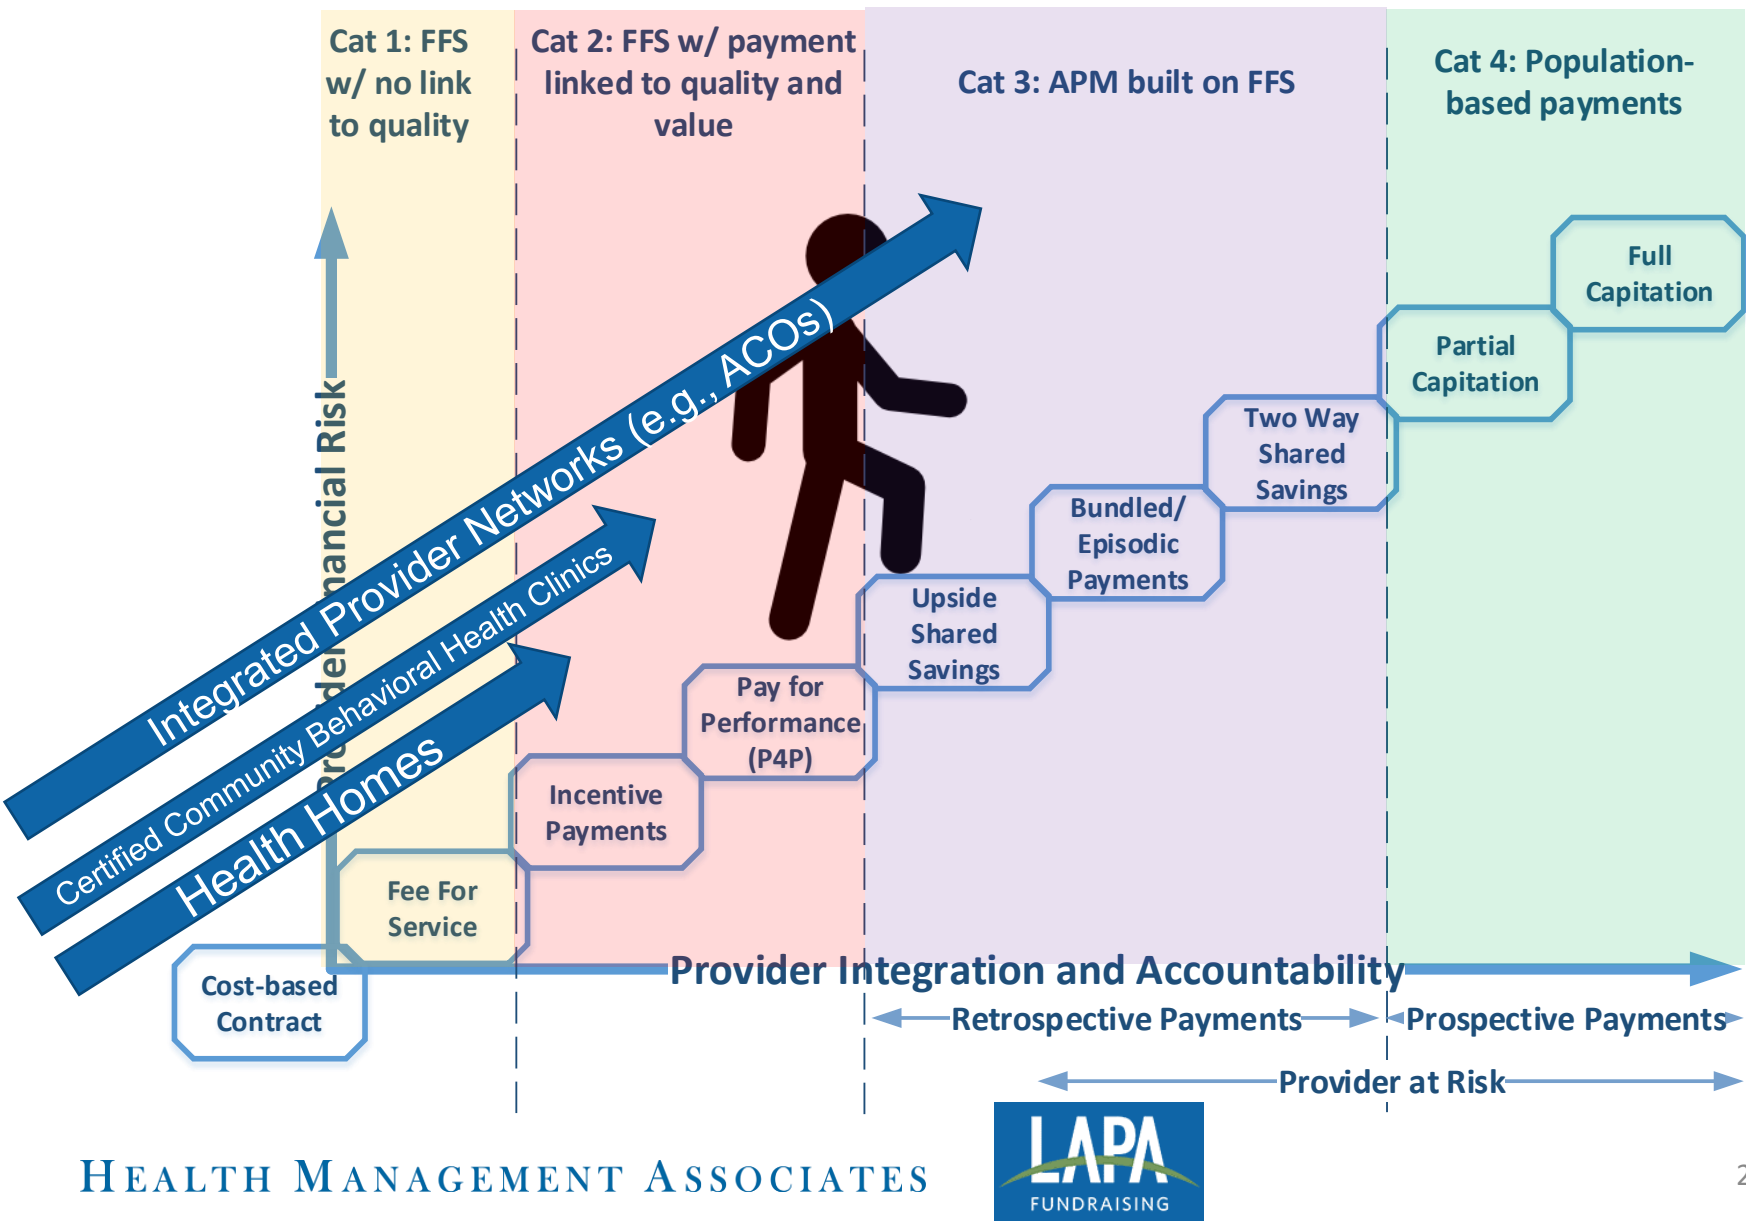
Cat 1: FFS w/ no link to quality

Cat 2: FFS w/ payment linked to quality and value

Cat 3: APM built on FFS

Cat 4: Population-based payments

Provider Financial Risk

Integrated Provider Networks (e.g., ACOs)

Certified Community Behavioral Health Clinics

Health Homes

Full Capitation

Partial Capitation

Two Way Shared Savings

Bundled/ Episodic Payments

Upside Shared Savings

Pay for Performance (P4P)

Incentive Payments

Fee For Service

Cost-based Contract

Provider Integration and Accountability

Retrospective Payments

Prospective Payments

Provider at Risk

HEALTH MANAGEMENT ASSOCIATES

LAPA
FUNDRAISING

2